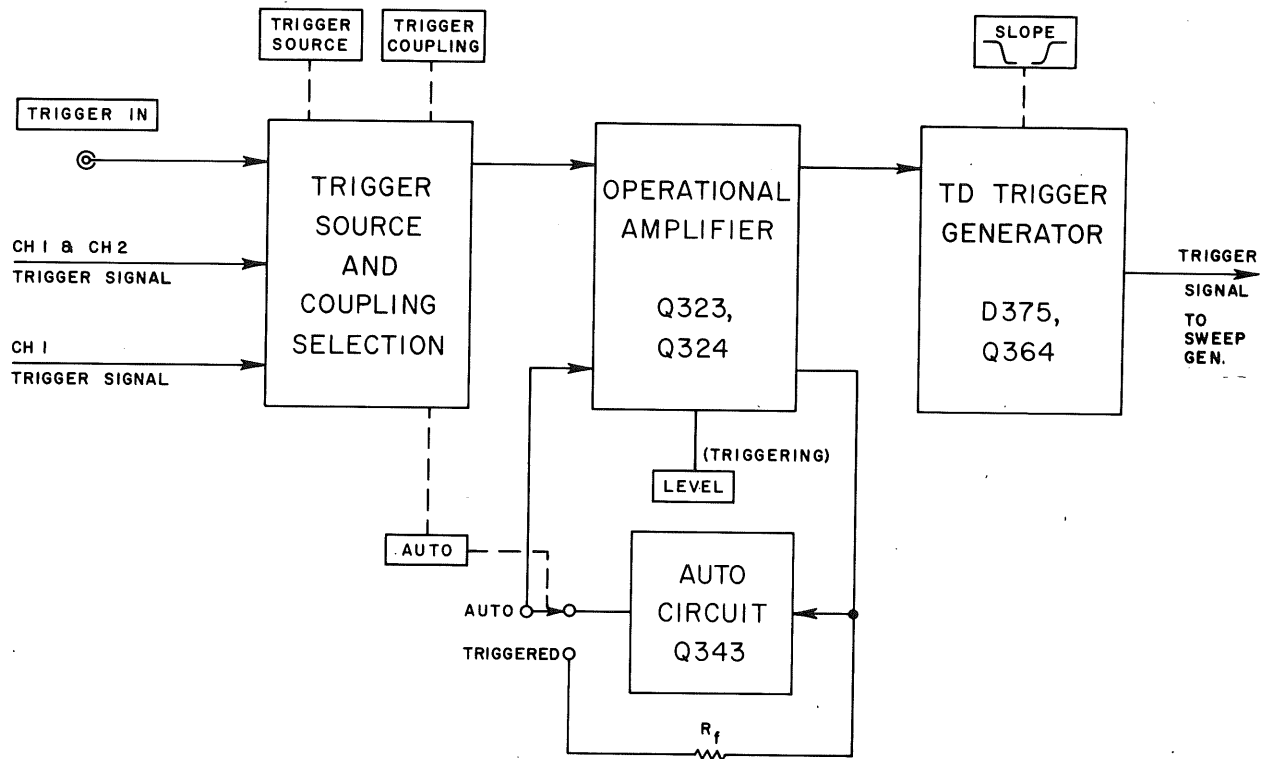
TRIGGER SOURCE

TRIGGER COUPLING

SLOPE

TRIGGER IN

CH 1 & CH 2 TRIGGER SIGNAL

CH 1 TRIGGER SIGNAL

TRIGGER SOURCE AND COUPLING SELECTION

OPERATIONAL AMPLIFIER

Q323, Q324

TD TRIGGER GENERATOR

D375, Q364

TRIGGER SIGNAL TO SWEEP GEN.

(TRIGGERING)

LEVEL

AUTO

AUTO

TRIGGERED

AUTO CIRCUIT Q343

$R_f$